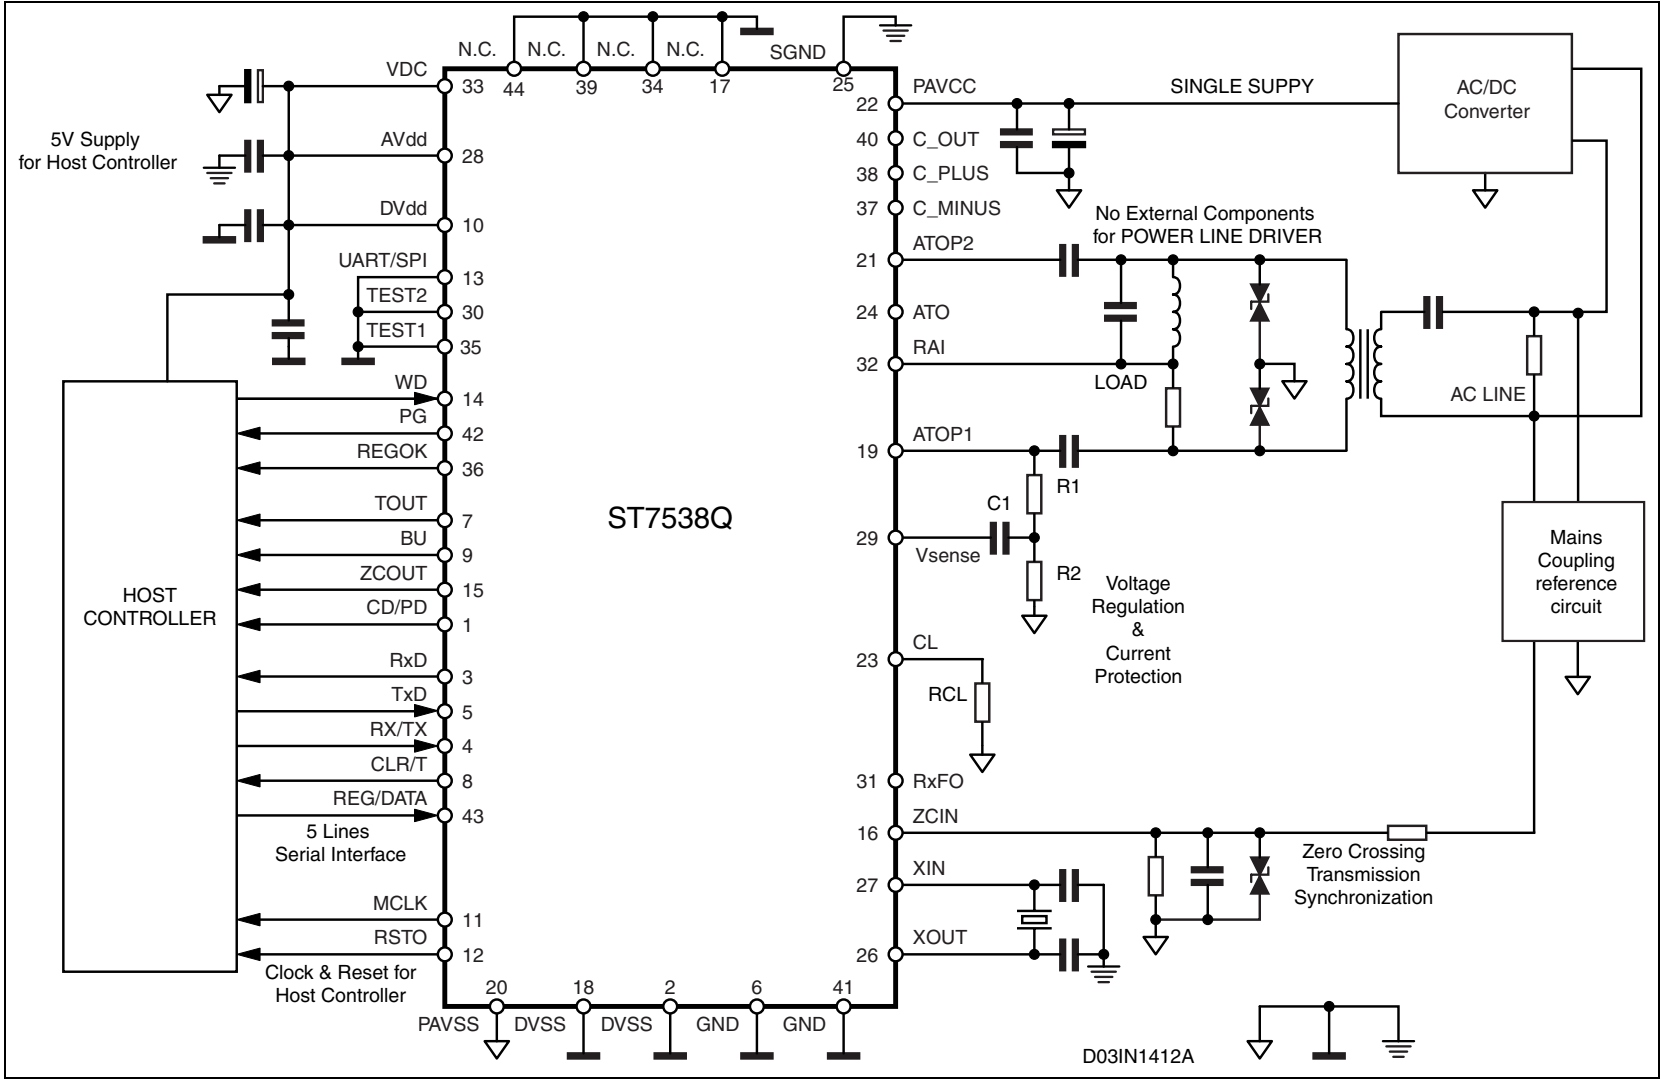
N.C. N.C. N.C. N.C. SGND
44 39 34 17 25

VDC 33
AVdd 28
DVdd 10
UART/SPI 13
TEST2 30
TEST1 35
WD 14
PG 42
REGOK 36
TOUT 7
BU 9
ZCOUT 15
CD/PD 1
RxD 3
TxD 5
RX/TX 4
CLR/T 8
REG/DATA 43
MCLK 11
RSTO 12

5V Supply for Host Controller

HOST CONTROLLER

5 Lines Serial Interface

Clock & Reset for Host Controller

ST7538Q

20 18 2 6 41
PAVSS DVSS DVSS GND GND

22 PAVCC
40 C_OUT
38 C_PLUS
37 C_MINUS
21 ATOP2
24 ATO
32 RAI
19 ATOP1
29 Vsense
23 CL
31 RxFO
16 ZCIN
27 XIN
26 XOUT

SINGLE SUPPY

AC/DC Converter

No External Components for POWER LINE DRIVER

LOAD

AC LINE

R1
C1
R2

Voltage Regulation & Current Protection

RCL

Mains Coupling reference circuit

Zero Crossing Transmission Synchronization

D03IN1412A